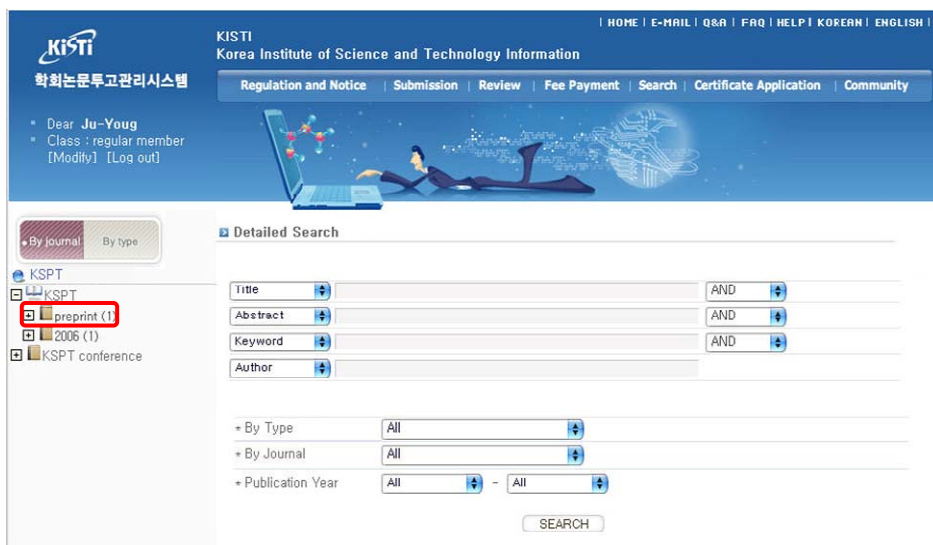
KISTI
학회논문투고관리시스템

KISTI
Korea Institute of Science and Technology Information

| HOME | E-MAIL | Q&A | FAQ | HELP | KOREAN | ENGLISH |

Regulation and Notice | Submission | Review | Fee Payment | Search | Certificate Application | Community

Dear Ju-Youg
Class : regular member
[Modify] [Log out]

By journal By type

KSPT
KSPT
preprint (1)
2006 (1)
KSPT conference

Detailed Search

| Title | | AND |
|---|---|---|
| Abstract | | AND |
| Keyword | | AND |
| Author | | |

By Type All
By Journal All
Publication Year All - All

SEARCH